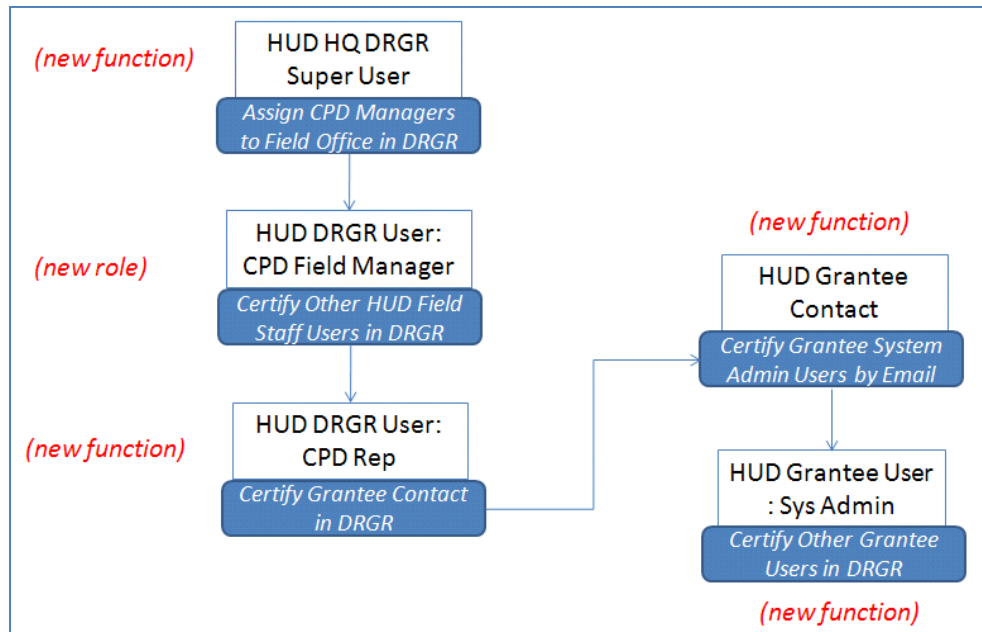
(new function)

HUD HQ DRGR Super User

Assign CPD Managers to Field Office in DRGR

(new role)

HUD DRGR User: CPD Field Manager

Certify Other HUD Field Staff Users in DRGR

(new function)

HUD DRGR User: CPD Rep

Certify Grantee Contact in DRGR

(new function)

HUD Grantee Contact

Certify Grantee System Admin Users by Email

HUD Grantee User : Sys Admin

Certify Other Grantee Users in DRGR

(new function)